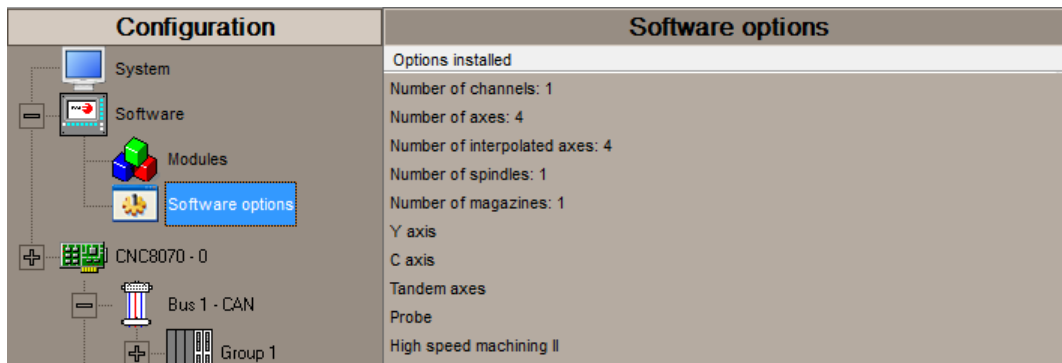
Configuration

System

Software

Modules

Software options

CNC8070 - 0

Bus 1 - CAN

Group 1

Software options

Options installed

Number of channels: 1

Number of axes: 4

Number of interpolated axes: 4

Number of spindles: 1

Number of magazines: 1

Y axis

C axis

Tandem axes

Probe

High speed machining II